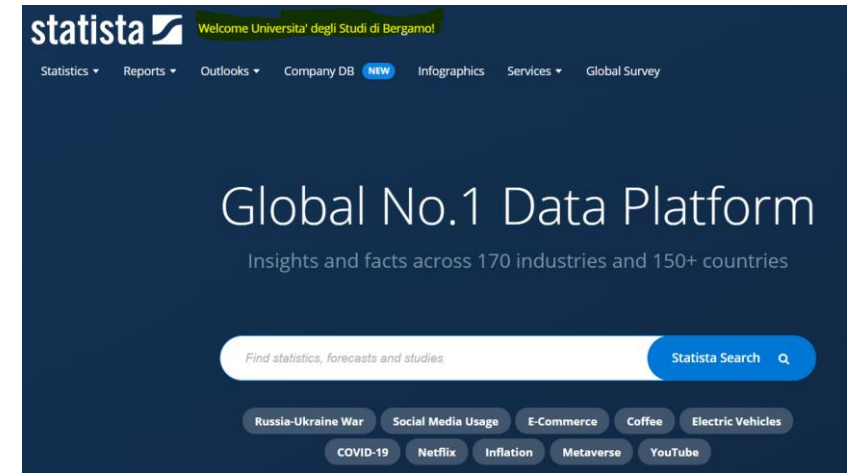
statista

Welcome Universita' degli Studi di Bergamo!

Statistics ▾ Reports ▾ Outlooks ▾ Company DB NEW Infographics Services ▾ Global Survey

Global No.1 Data Platform

Insights and facts across 170 industries and 150+ countries

Find statistics, forecasts and studies

Statista Search

Russia-Ukraine War Social Media Usage E-Commerce Coffee Electric Vehicles

COVID-19 Netflix Inflation Metaverse YouTube